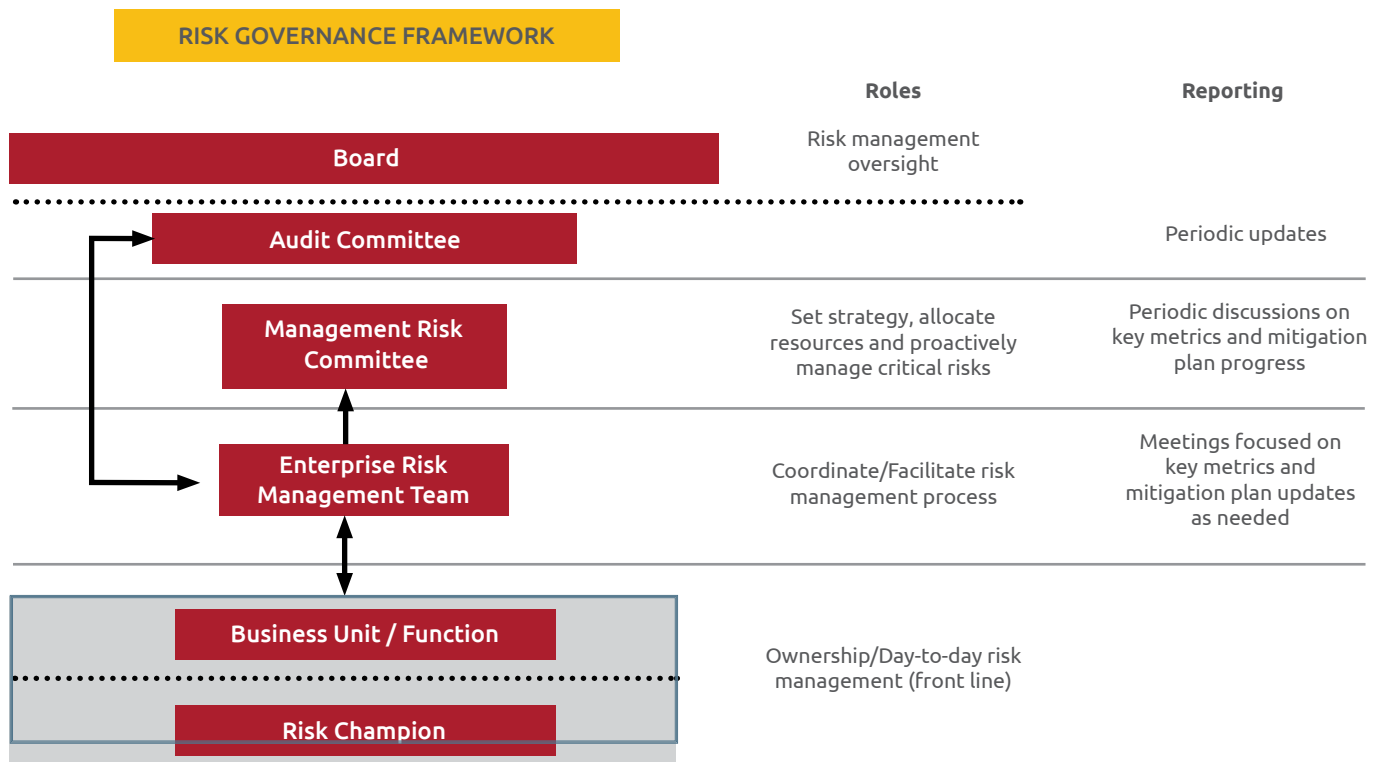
RISK GOVERNANCE FRAMEWORK

Roles

Reporting

Board

Risk management oversight

Audit Committee

Periodic updates

Management Risk Committee

Set strategy, allocate resources and proactively manage critical risks

Periodic discussions on key metrics and mitigation plan progress

Enterprise Risk Management Team

Coordinate/Facilitate risk management process

Meetings focused on key metrics and mitigation plan updates as needed

Business Unit / Function

Risk Champion

Ownership/Day-to-day risk management (front line)